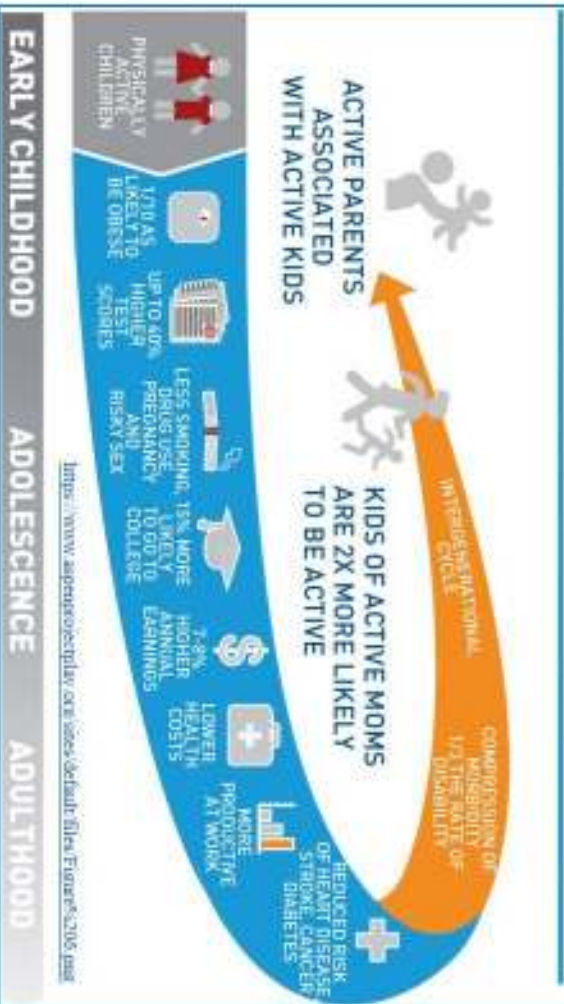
ACTIVE PARENTS ASSOCIATED WITH ACTIVE KIDS

KIDS OF ACTIVE MOMS ARE 2X MORE LIKELY TO BE ACTIVE

INTERGENERATIONAL CYCLE

COMPRESSION OF MORBIDITY 1/3 THE RATE OF DISABILITY

PHYSICALLY ACTIVE CHILDREN

1/10 AS LIKELY TO BE OBESE

UP TO 40% HIGHER TEST SCORES

LESS SMOKING, DRUG USE, PREGNANCY AND RISKY SEX

15% MORE LIKELY TO GO TO COLLEGE

7-8% HIGHER ANNUAL EARNINGS

LOWER HEALTH COSTS

MORE PRODUCTIVE AT WORK

REDUCED RISK OF HEART DISEASE, STROKE, CANCER, DIABETES

https://www.aspenprojectplay.org/sites/default/files/Figure%206.png

EARLY CHILDHOOD ADOLESCENCE ADULTHOOD